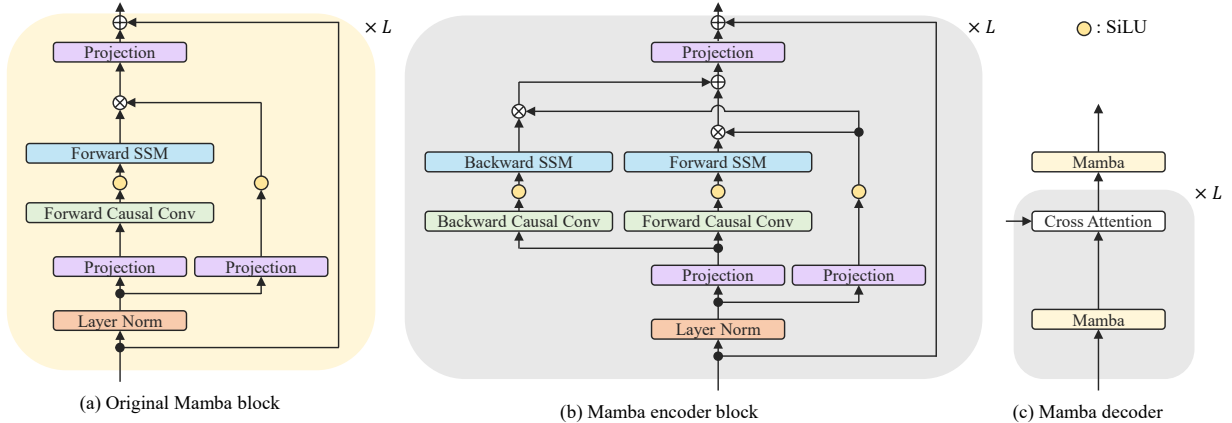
$\times L$

Projection

Forward SSM

Forward Causal Conv

Projection

Projection

Layer Norm

(a) Original Mamba block

$\times L$

Projection

Backward SSM

Forward SSM

Backward Causal Conv

Forward Causal Conv

Projection

Projection

Layer Norm

(b) Mamba encoder block

: SiLU

Mamba

$\times L$

Cross Attention

Mamba

(c) Mamba decoder